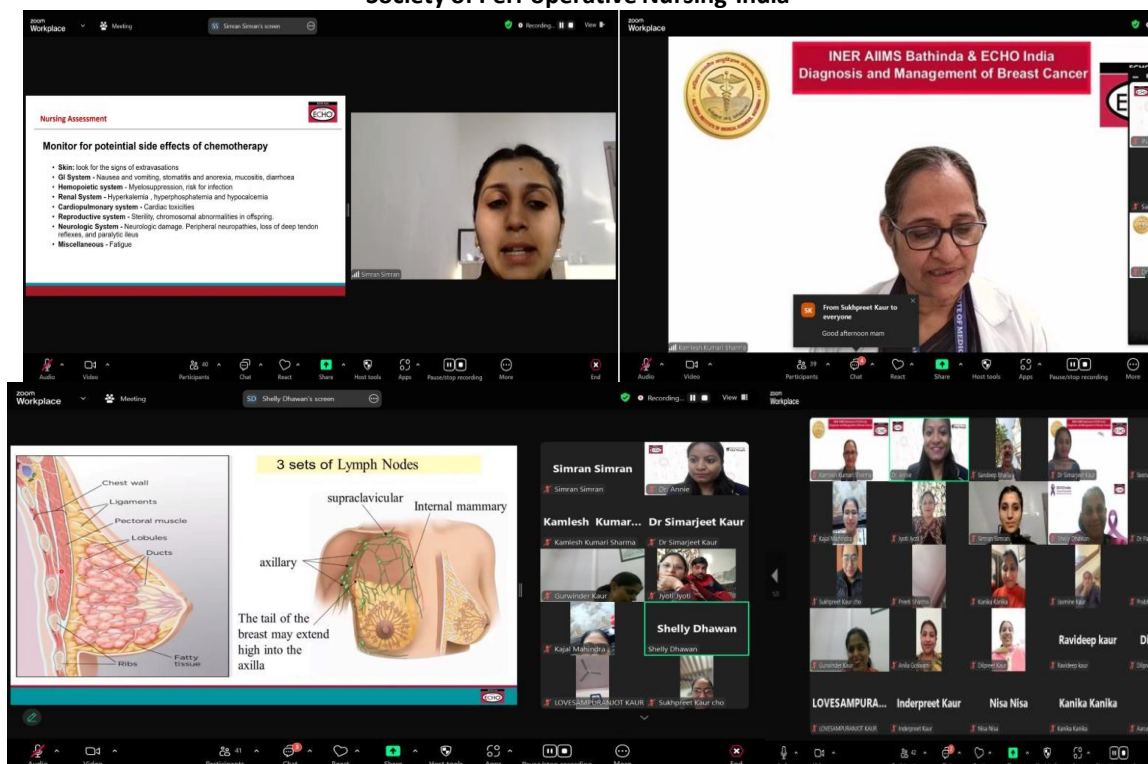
Society of Peri-operative Nursing India

zoom Workplace Meeting SS Simran Simran's screen Recording... View

Nursing Assessment

ECHO

Monitor for poteintial side effects of chemotherapy

- Skin: look for the signs of extravasations
- GI System - Nausea and vomiting, stomatitis and anorexia, mucositis, diarrhoea
- Hemopoietic system - Myelosuppression, risk for infection
- Renal System - Hyperkalemia , hyperphosphatemia and hypocalcemia
- Cardiopulmonary system - Cardiac toxicities
- Reproductive system - Sterility, chromosomal abnormalities in offspring.
- Neurologic System - Neurologic damage. Peripheral neuropathies, loss of deep tendon reflexes, and paralytic ileus
- Miscellaneous - Fatigue

Simran Simran

Audio Video Participants 40 Chat React Share Host tools Apps Pause/stop recording More End

zoom Workplace

INER AIIMS Bathinda & ECHO India
Diagnosis and Management of Breast Cancer

SK From Sukhpreet Kaur to everyone
Good afternoon mam

Kamlesh Kumari Sharma

Audio Video Participants 39 Chat React Share Host tools Apps Pause/stop recording More

zoom Workplace Meeting SD Shelly Dhawan's screen Recording... View

Chest wall
Ligaments
Pectoral muscle
Lobules
Ducts
Fatty tissue
Ribs

3 sets of Lymph Nodes
supraclavicular
Internal mammary
axillary
The tail of the breast may extend high into the axilla

Simran Simran
Simran Simran
Dr. Annie
Kamlesh Kumar... Dr Simarjeet Kaur
Kamlesh Kumari Sharma
Dr Simarjeet Kaur
Gurwinder Kaur
Jyoti Jyoti
Kajal Mahindra
Shelly Dhawan
Shelly Dhawan
LOVESAMPURANJOT KAUR
Sukhpreet Kaur cho

Audio Video Participants 41 Chat React Share Host tools Apps Pause/stop recording More End

zoom Workplace

Kamlesh Kumari Sharma
Dr. Annie
Sandeep Bhatia
Dr Simarjeet Kaur
Kajal Mahindra
Jyoti Jyoti
Simran Simran
Shelly Dhawan
Sukhpreet Kaur cho
Preeti Sharma
Kanika Kanika
Jasmine Kaur
Ravideep kaur
Gurwinder Kaur
Anita Goswami
Dilpreet Kaur
Ravideep kaur
LOVESAMPURA... Inderpreet Kaur Nisa Nisa Kanika Kanika
LOVESAMPURANJOT KAUR
Inderpreet Kaur
Nisa Nisa
Kanika Kanika

42